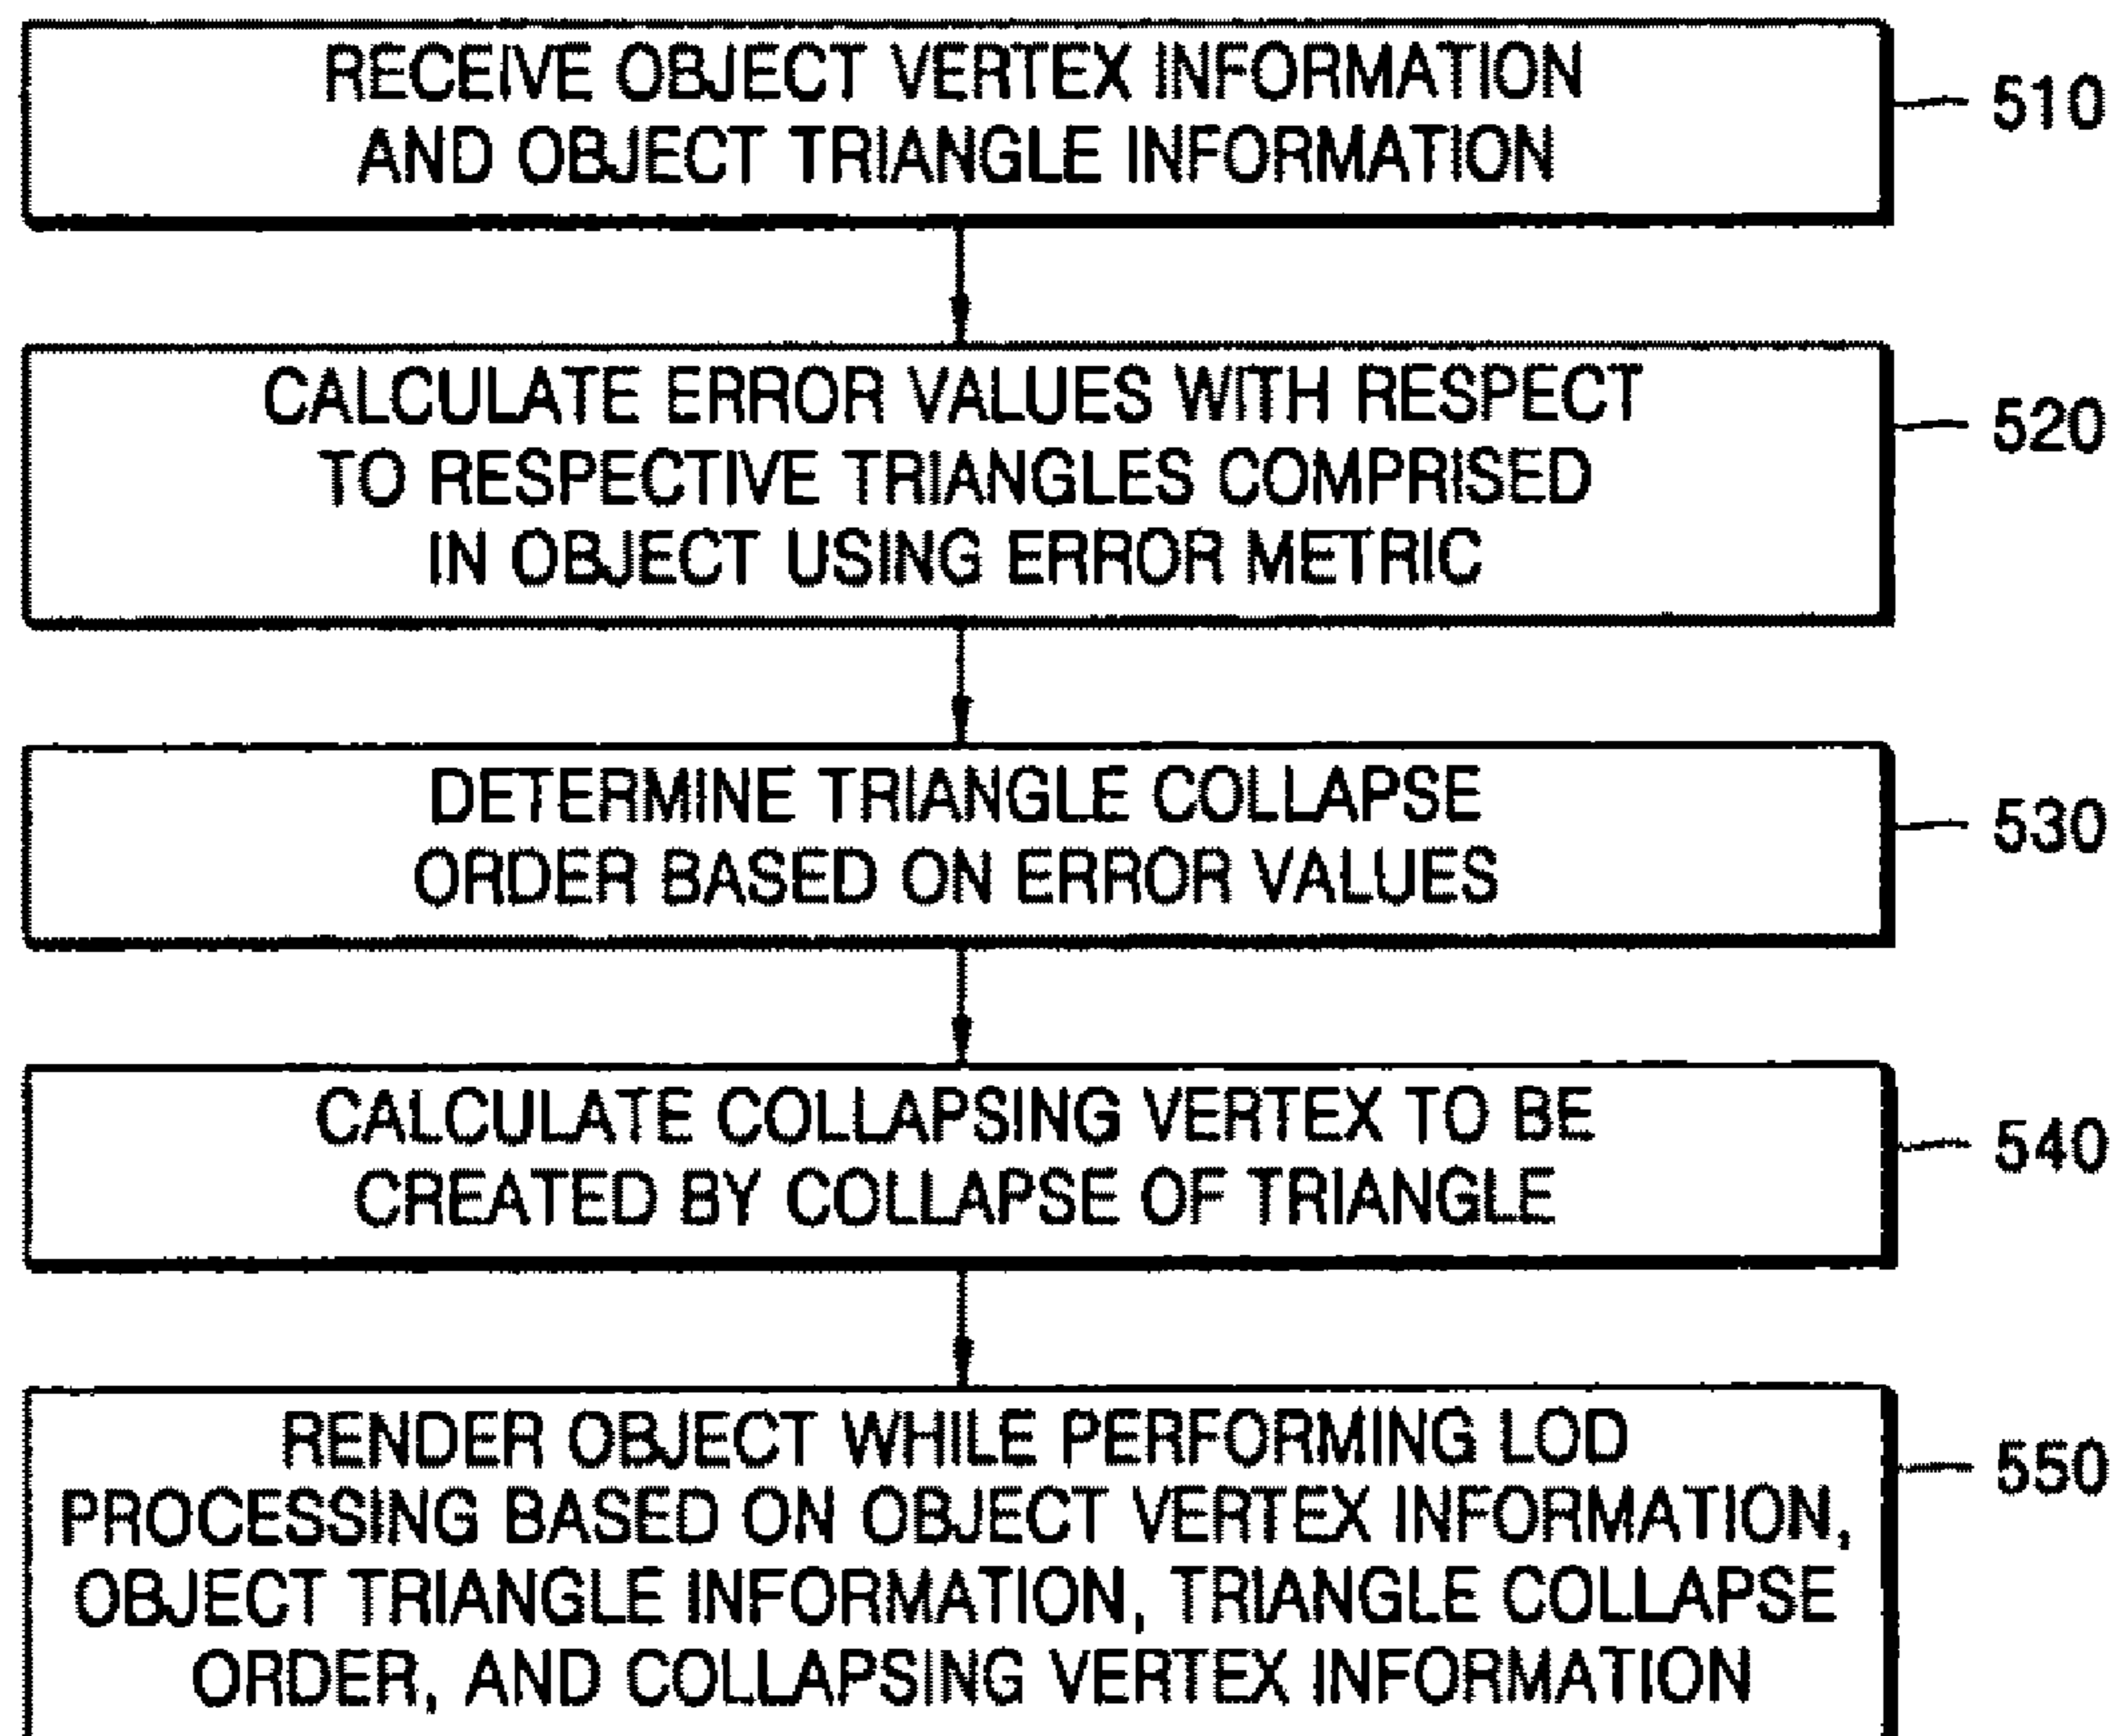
RECEIVE OBJECT VERTEX INFORMATION AND OBJECT TRIANGLE INFORMATION

510

CALCULATE ERROR VALUES WITH RESPECT TO RESPECTIVE TRIANGLES COMPRISED IN OBJECT USING ERROR METRIC

520

DETERMINE TRIANGLE COLLAPSE ORDER BASED ON ERROR VALUES

530

CALCULATE COLLAPSING VERTEX TO BE CREATED BY COLLAPSE OF TRIANGLE

540

RENDER OBJECT WHILE PERFORMING LOD PROCESSING BASED ON OBJECT VERTEX INFORMATION, OBJECT TRIANGLE INFORMATION, TRIANGLE COLLAPSE ORDER, AND COLLAPSING VERTEX INFORMATION

550